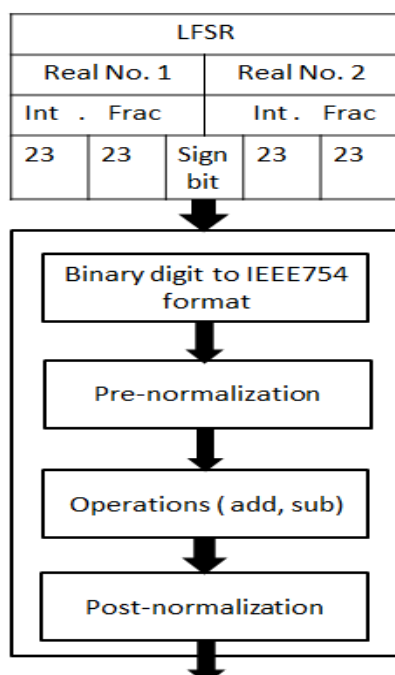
| LFSR | | | | |
|---|---|---|---|---|
| Real No. 1 | | | Real No. 2 | |
| Int . Frac | | | Int . Frac | |
| 23 | 23 | Sign bit | 23 | 23 |

Binary digit to IEEE754 format

Pre-normalization

Operations ( add, sub)

Post-normalization